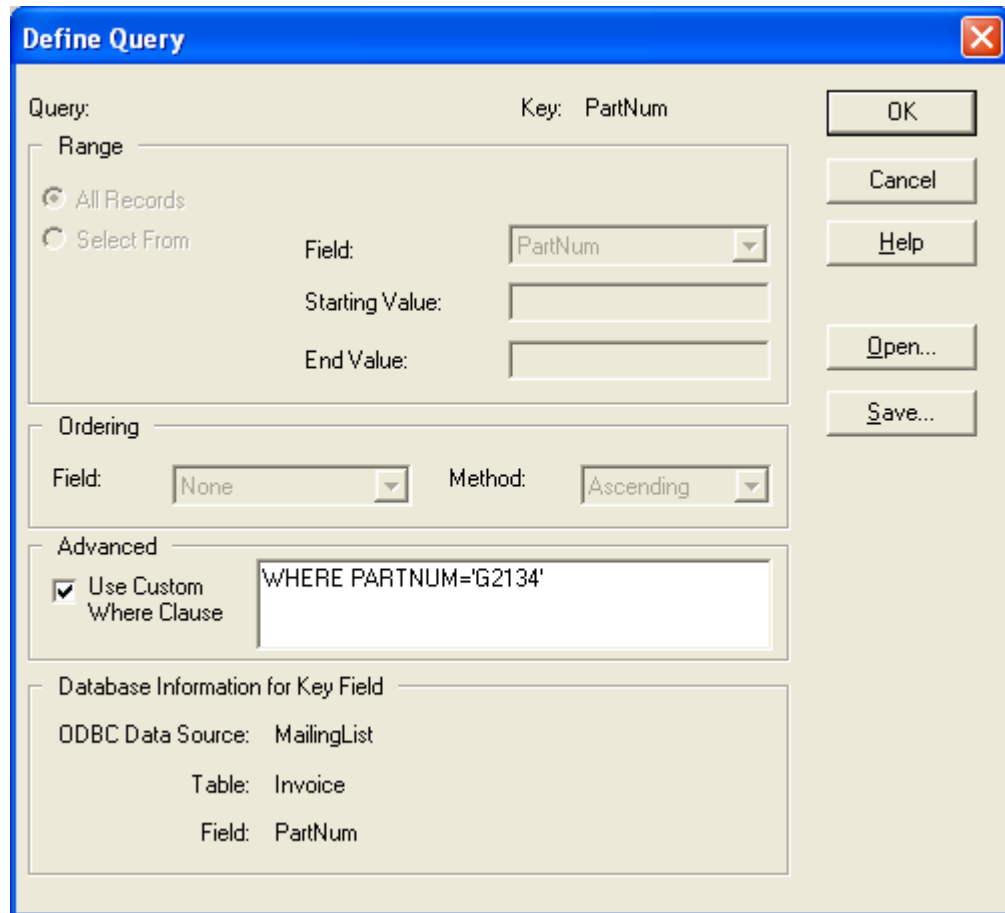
Define Query

Query:

Key: PartNum

OK

Cancel

Help

Open...

Save...

Range

All Records

Select From

Field: PartNum

Starting Value:

End Value:

Ordering

Field: None

Method: Ascending

Advanced

Use Custom Where Clause

WHERE PARTNUM='G2134'

Database Information for Key Field

ODBC Data Source: MailingList

Table: Invoice

Field: PartNum